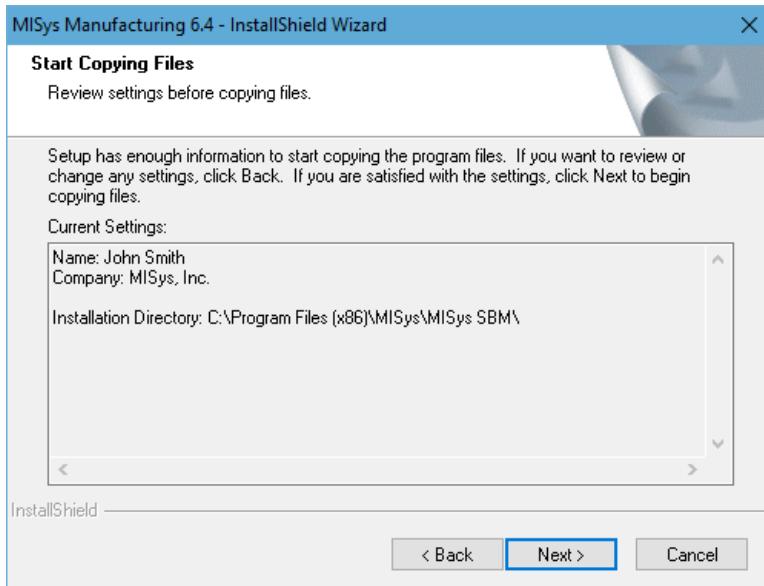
MISys Manufacturing 6.4 - InstallShield Wizard

Start Copying Files

Review settings before copying files.

Setup has enough information to start copying the program files. If you want to review or change any settings, click Back. If you are satisfied with the settings, click Next to begin copying files.

Current Settings:

Name: John Smith
Company: MISys, Inc.

Installation Directory: C:\Program Files (x86)\MISys\MISys SBM\

InstallShield

< Back

Next >

Cancel